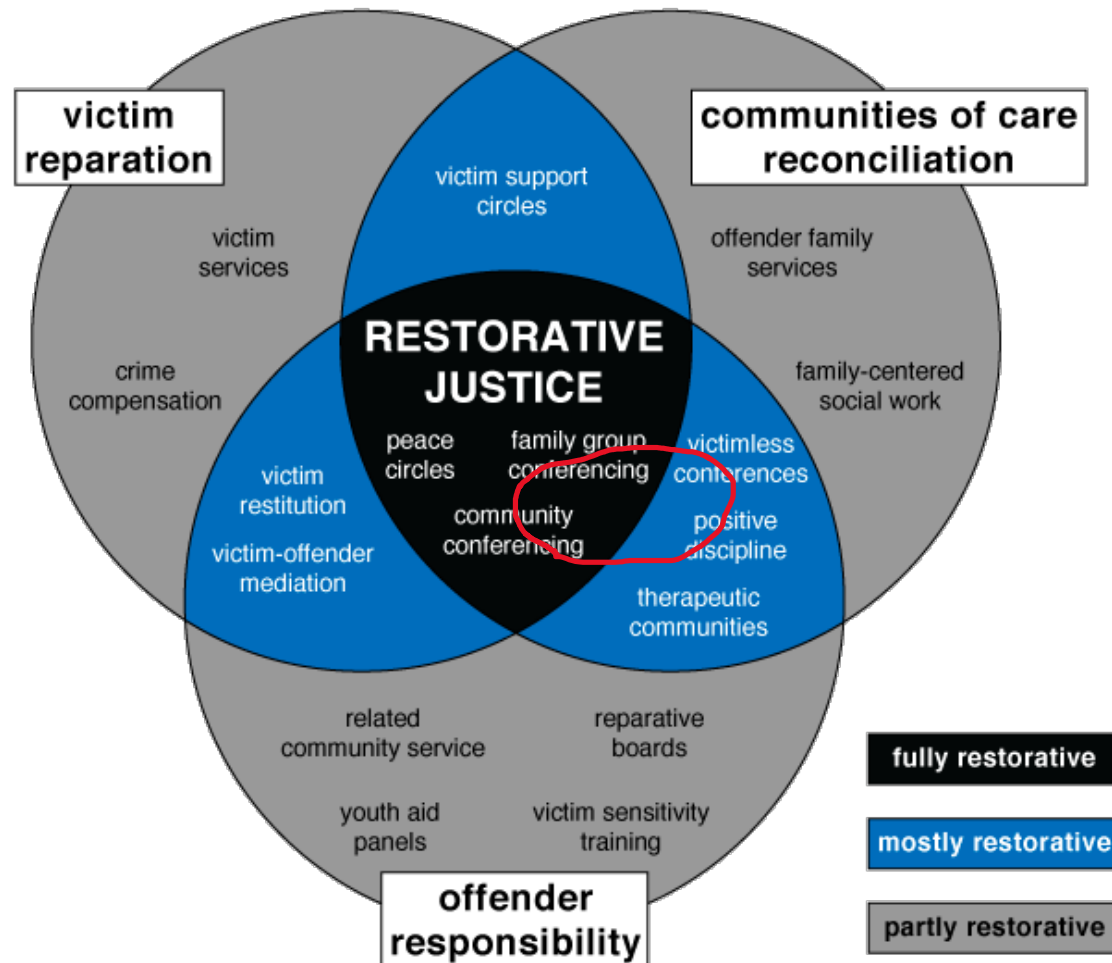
victim reparation

communities of care reconciliation

victim support circles

victim services

offender family services

crime compensation

RESTORATIVE JUSTICE

family-centered social work

peace circles

family group conferencing

community conferencing

victim restitution

victim-offender mediation

victimless conferences

positive discipline

therapeutic communities

related community service

reparative boards

youth aid panels

victim sensitivity training

offender responsibility

fully restorative

mostly restorative

partly restorative